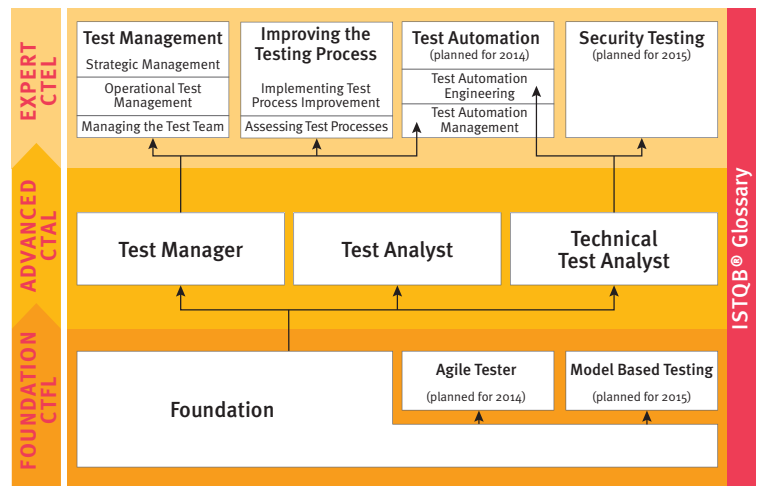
EXPERT CTEL

Test Management
Strategic Management
Operational Test Management
Managing the Test Team

Improving the Testing Process
Implementing Test Process Improvement
Assessing Test Processes

Test Automation
(planned for 2014)
Test Automation Engineering
Test Automation Management

Security Testing
(planned for 2015)

ADVANCED CTAL

Test Manager

Test Analyst

Technical Test Analyst

FOUNDATION CTFL

Foundation

Agile Tester
(planned for 2014)

Model Based Testing
(planned for 2015)

ISTQB® Glossary